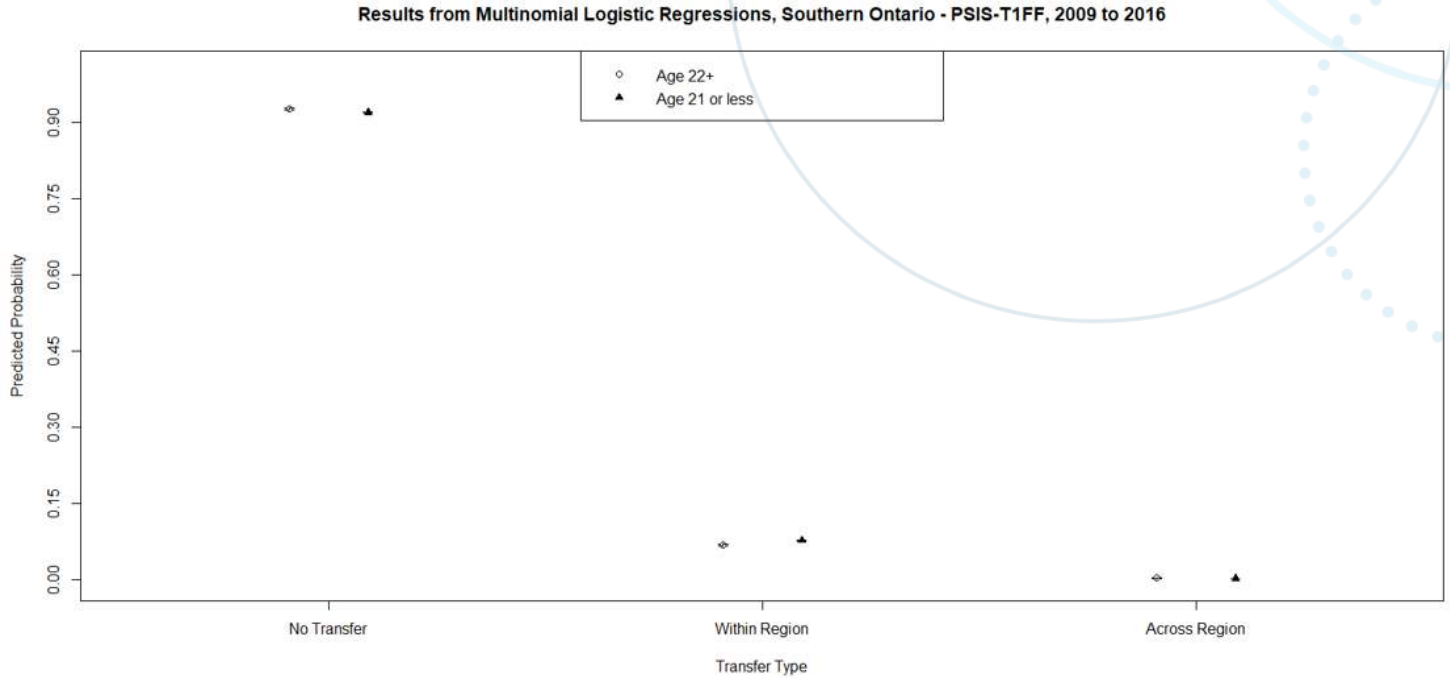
Results from Multinomial Logistic Regressions, Southern Ontario - PSIS-T1FF, 2009 to 2016

Age 22+
Age 21 or less

Predicted Probability

0.90
0.75
0.60
0.45
0.30
0.15
0.00

No Transfer
Within Region
Across Region

Transfer Type